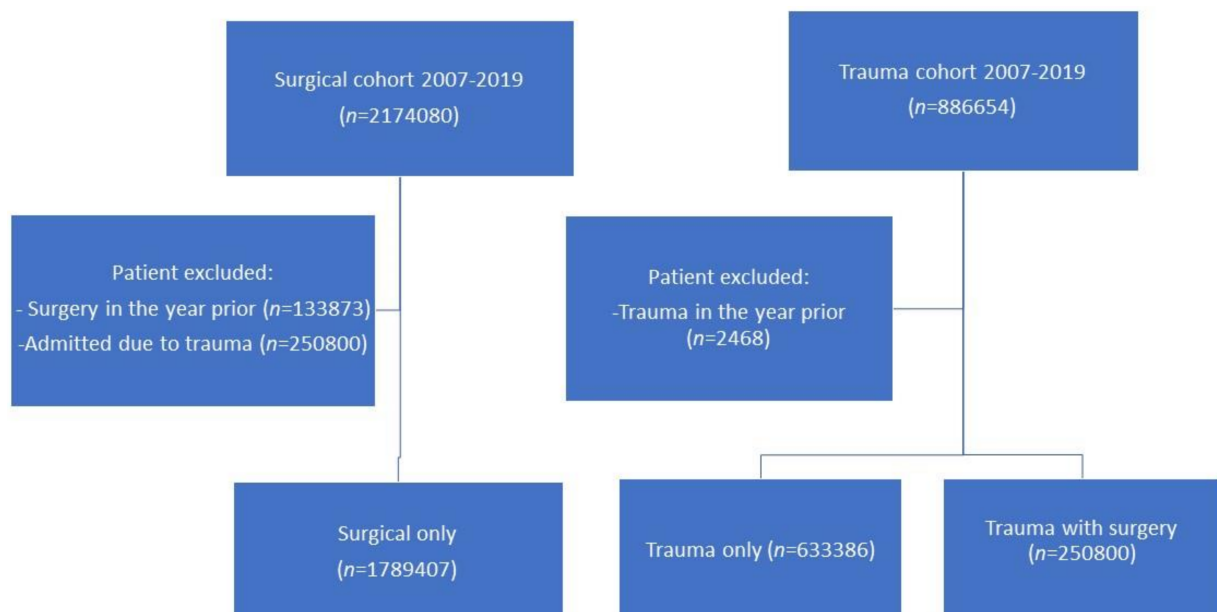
Surgical cohort 2007-2019
(*n*=2174080)

Patient excluded:
- Surgery in the year prior (*n*=133873)
-Admitted due to trauma (*n*=250800)

Surgical only
(*n*=1789407)

Trauma cohort 2007-2019
(*n*=886654)

Patient excluded:
-Trauma in the year prior
(*n*=2468)

Trauma only (*n*=633386)

Trauma with surgery
(*n*=250800)